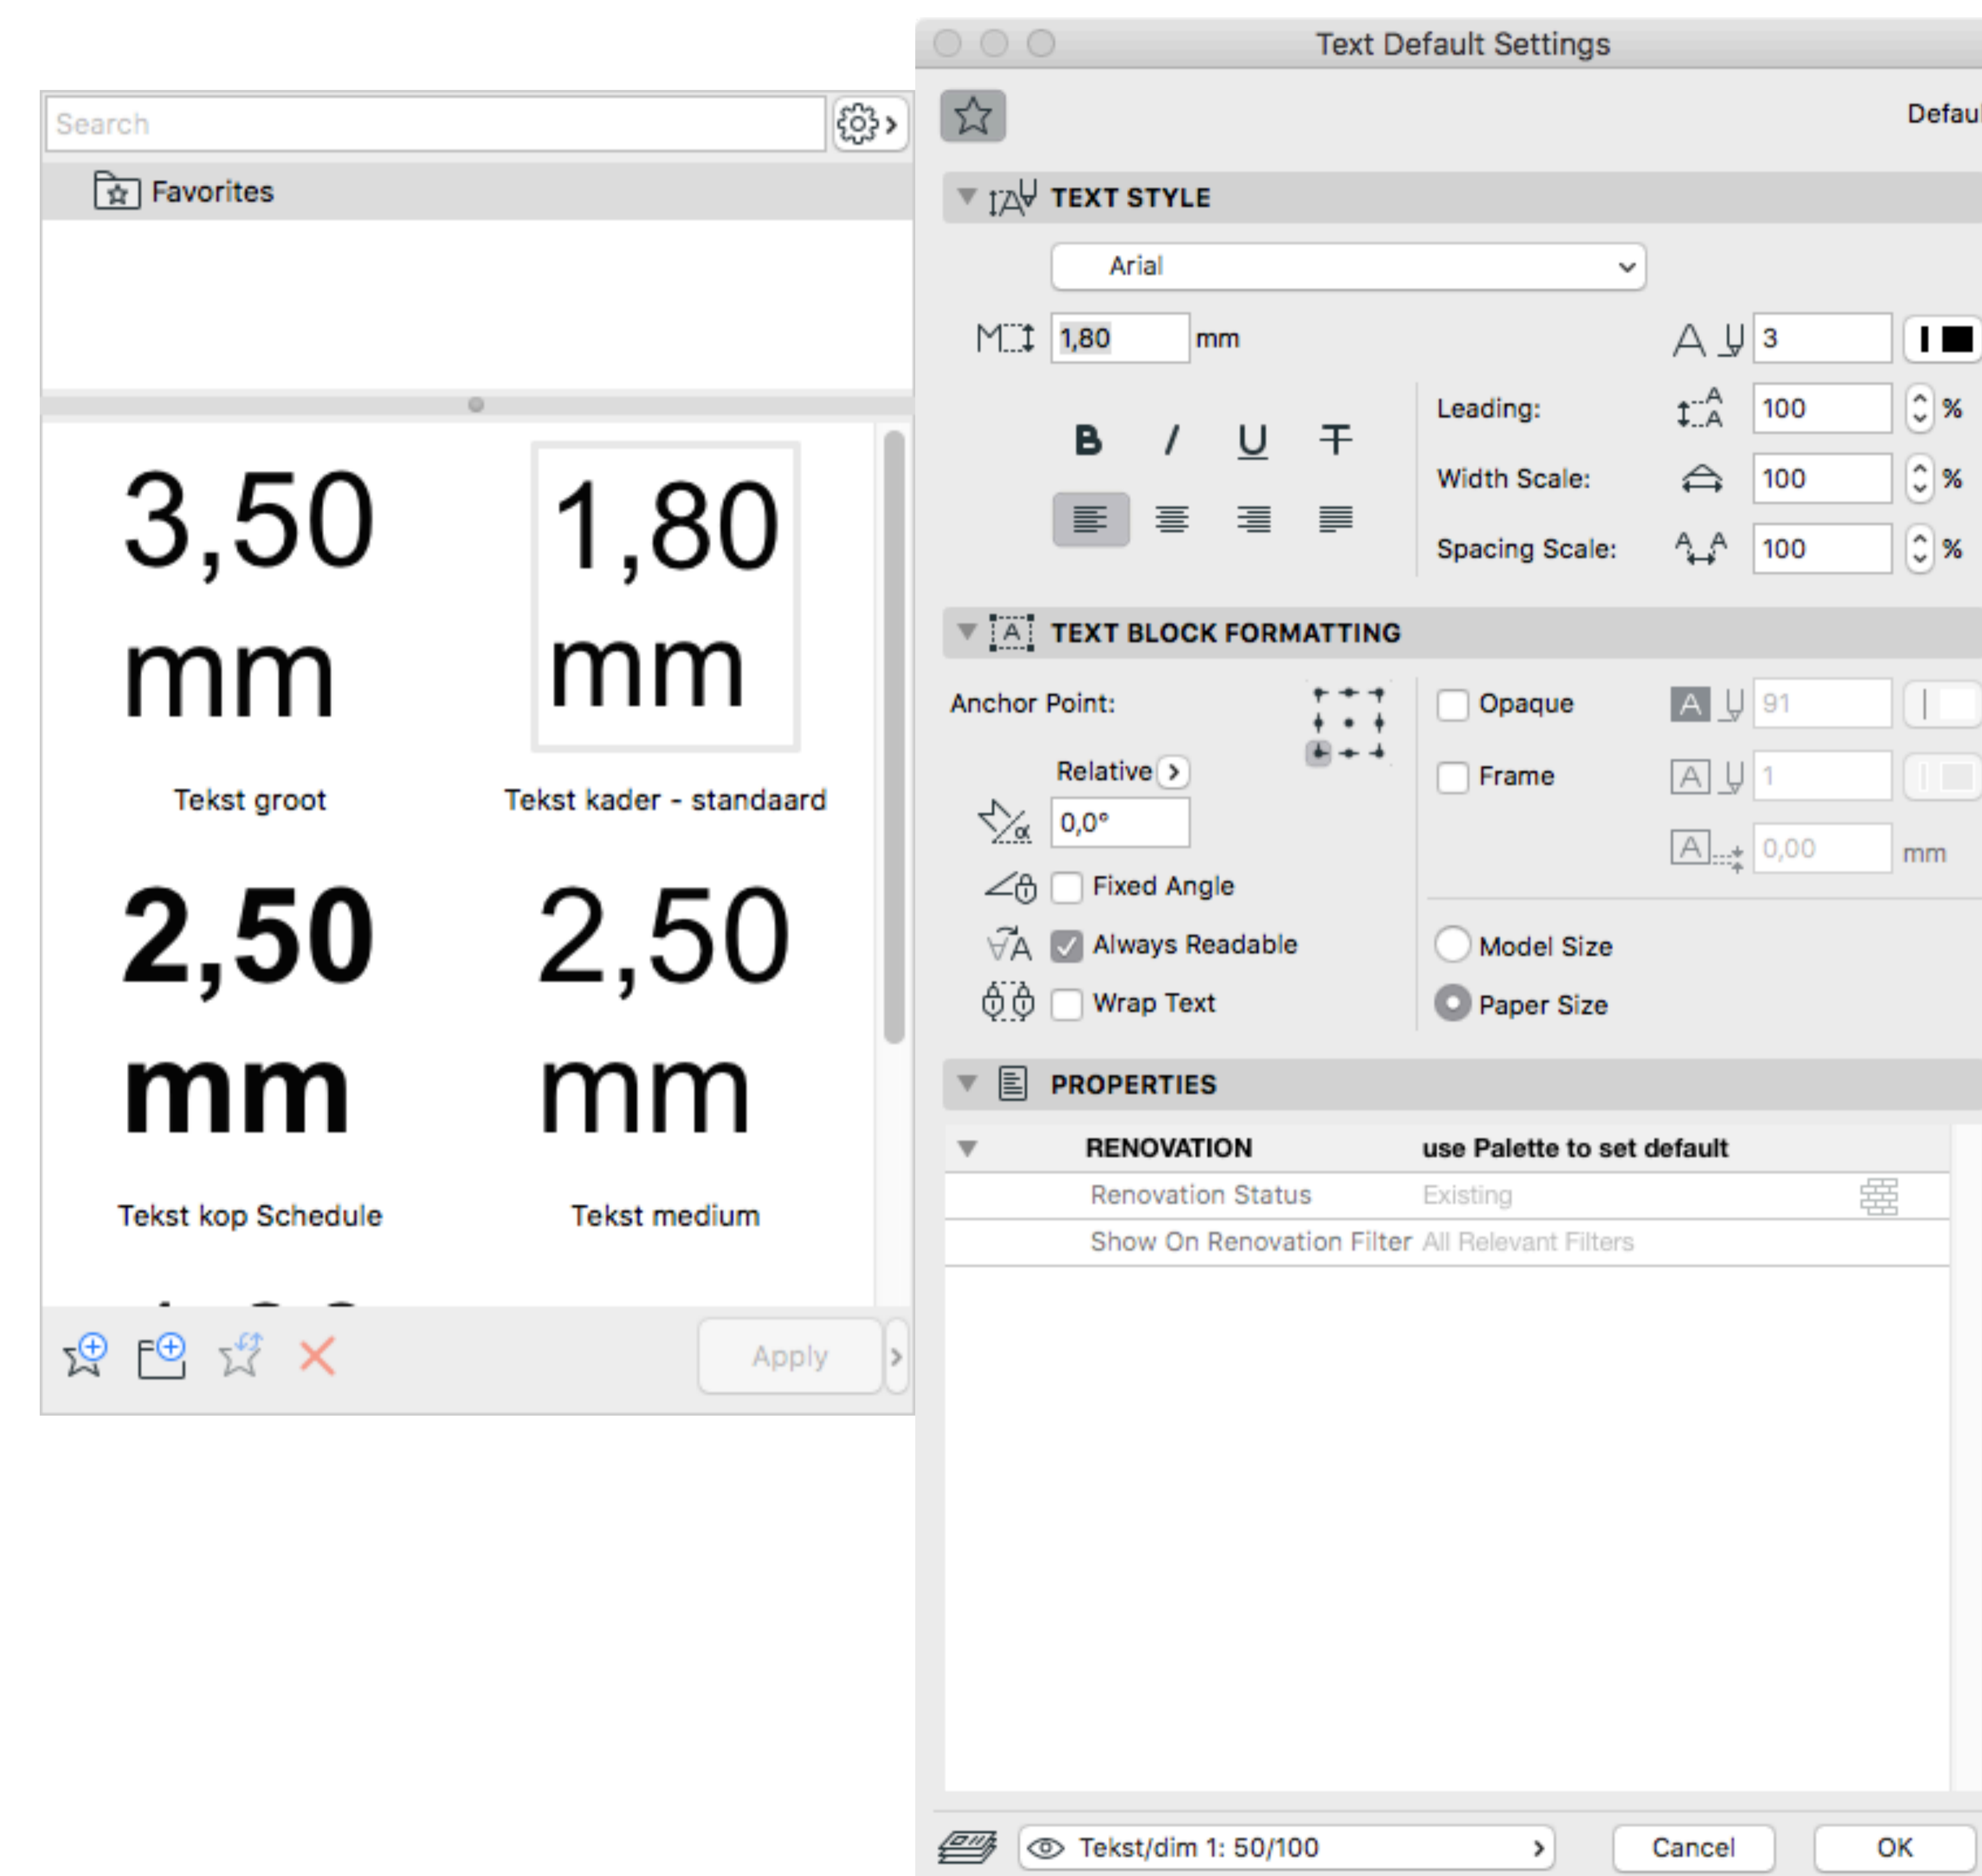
Search

Favorites

3,50 mm

Tekst groot

1,80 mm

Tekst kader - standaard

2,50 mm

Tekst kop Schedule

2,50 mm

Tekst medium

Apply

Text Default Settings

Defau

TEXT STYLE

Arial

1,80 mm

3

Leading: 100 %

Width Scale: 100 %

Spacing Scale: 100 %

TEXT BLOCK FORMATTING

Anchor Point:

Relative

0,0°

Fixed Angle

Always Readable

Wrap Text

Opaque 91

Frame 1

0,00 mm

Model Size

Paper Size

PROPERTIES

| RENOVATION | use Palette to set default |
|---|---|
| Renovation Status | Existing |
| Show On Renovation Filter | All Relevant Filters |

Tekst/dim 1: 50/100

Cancel

OK